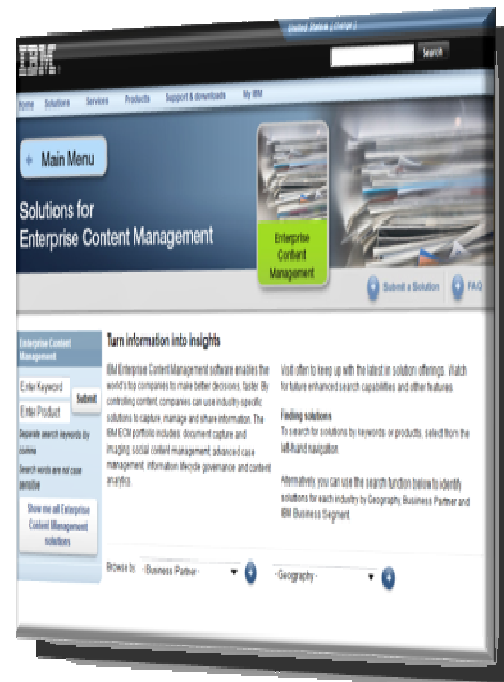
United States | Change |

IBM

Search

Home Solutions Services Products Support & downloads My IBM

Main Menu

Solutions for Enterprise Content Management

Enterprise Content Management

Submit a Solution

FAQ

Enterprise Content Management

Enter Keyword

Enter Product

Submit

Separate search keywords by comma

Search words are not case sensitive

Show me all Enterprise Content Management solutions

Turn information into insights

IBM Enterprise Content Management software enables the world's top companies to make better decisions, faster. By controlling content, companies can use industry-specific solutions to capture, manage and share information. The IBM ECM portfolio includes: document capture and imaging, social content management, advanced case management, information lifecycle governance and content analytics.

Visit often to keep up with the latest in solution offerings. Watch for future enhanced search capabilities and other features.

Finding solutions

To search for solutions by keywords or products, select from the left-hand navigation.

Alternatively you can use the search function below to identify solutions for each industry by Geography, Business Partner and IBM Business Segment.

Browse by: -Business Partner-

-Geography-